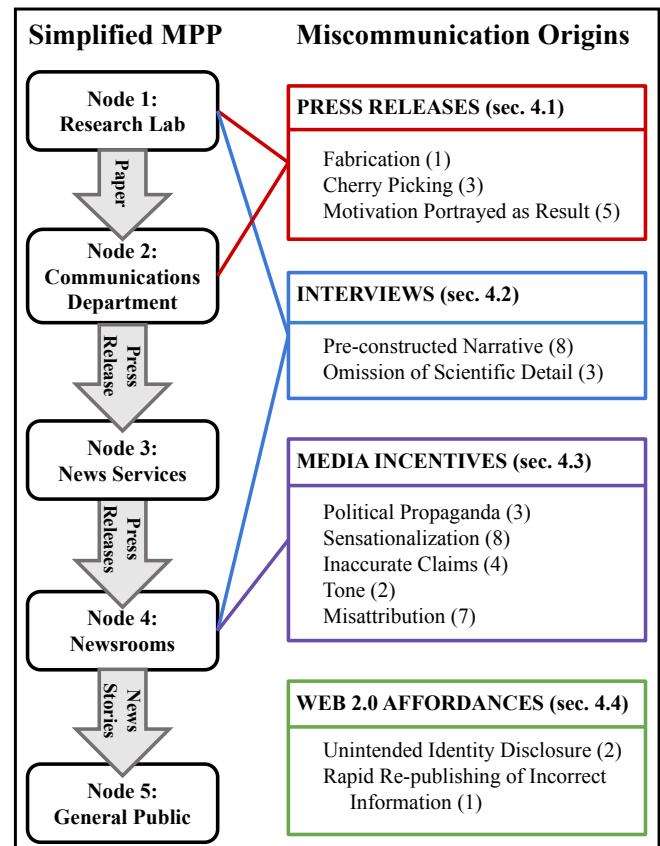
Simplified MPP

Node 1: Research Lab

Paper

Node 2: Communications Department

Press Release

Node 3: News Services

Press Releases

Node 4: Newsrooms

News Stories

Node 5: General Public

Miscommunication Origins

PRESS RELEASES (sec. 4.1)

Fabrication (1)
Cherry Picking (3)
Motivation Portrayed as Result (5)

INTERVIEWS (sec. 4.2)

Pre-constructed Narrative (8)
Omission of Scientific Detail (3)

MEDIA INCENTIVES (sec. 4.3)

Political Propaganda (3)
Sensationalization (8)
Inaccurate Claims (4)
Tone (2)
Misattribution (7)

WEB 2.0 AFFORDANCES (sec. 4.4)

Unintended Identity Disclosure (2)
Rapid Re-publishing of Incorrect Information (1)